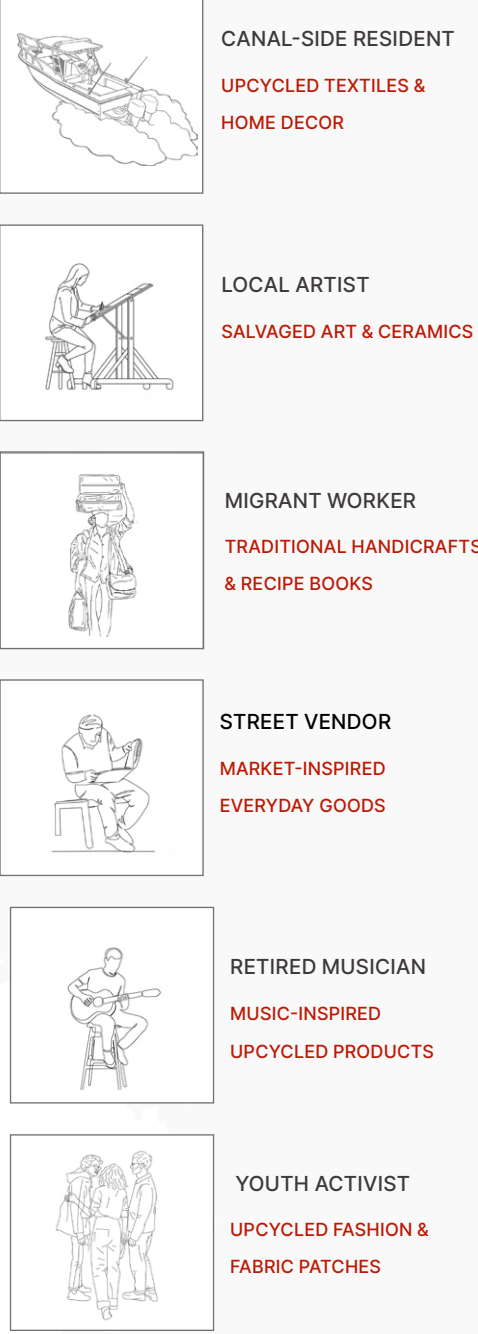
CANAL-SIDE RESIDENT

UPCYCLED TEXTILES & HOME DECOR

LOCAL ARTIST

SALVAGED ART & CERAMICS

MIGRANT WORKER

TRADITIONAL HANDICRAFTS & RECIPE BOOKS

STREET VENDOR

MARKET-INSPIRED EVERYDAY GOODS

RETIRED MUSICIAN

MUSIC-INSPIRED UPCYCLED PRODUCTS

YOUTH ACTIVIST

UPCYCLED FASHION & FABRIC PATCHES